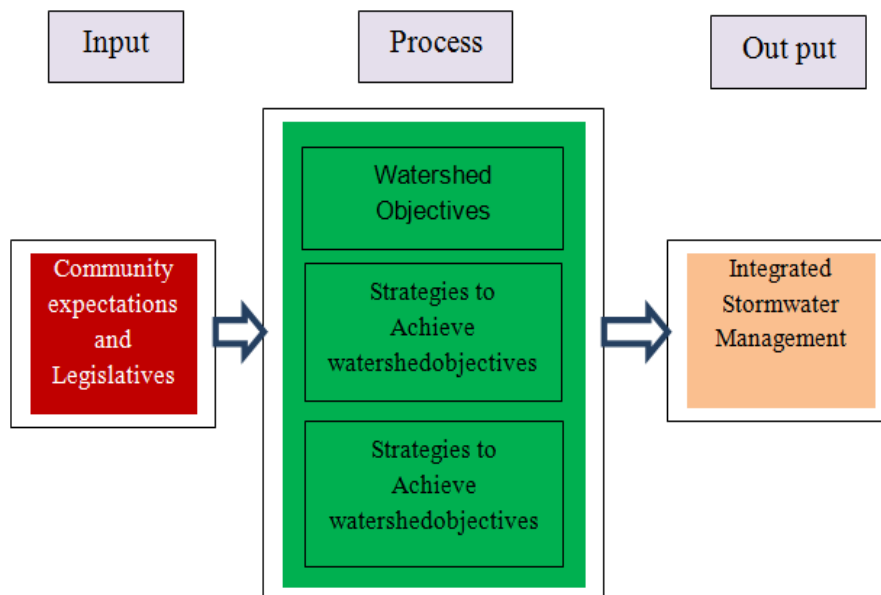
Input

Process

Out put

Community expectations and Legislatives

Watershed Objectives

Strategies to Achieve watershedobjectives

Strategies to Achieve watershedobjectives

Integrated Stormwater Management